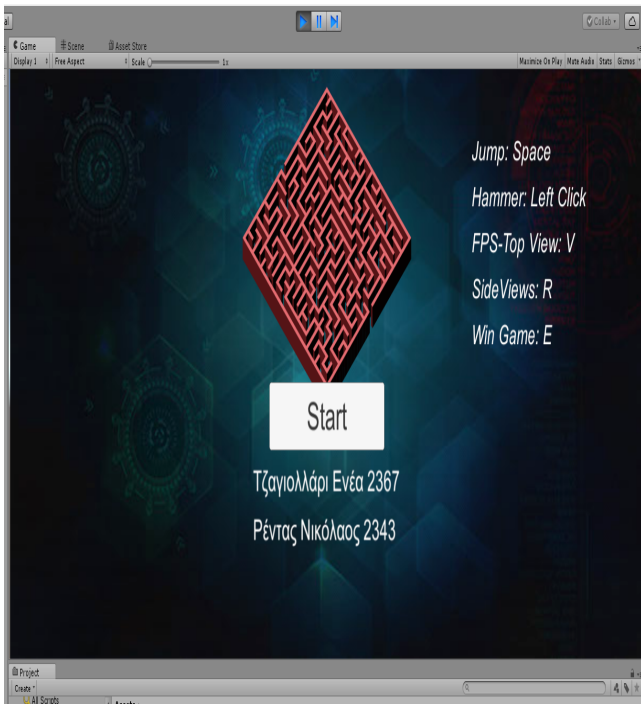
al

Collab

Game
Scene
Asset Store
Display 1
Free Aspect
Scale
1x
Maximize On Play
Mute Audio
Stats
Gizmos

Jump: Space

Hammer: Left Click

FPS-Top View: V

SideViews: R

Win Game: E

Start

Τζαγιολλάρι Ενέα 2367

Ρέντας Νικόλαος 2343

Project
Create
All Scripts
Assets